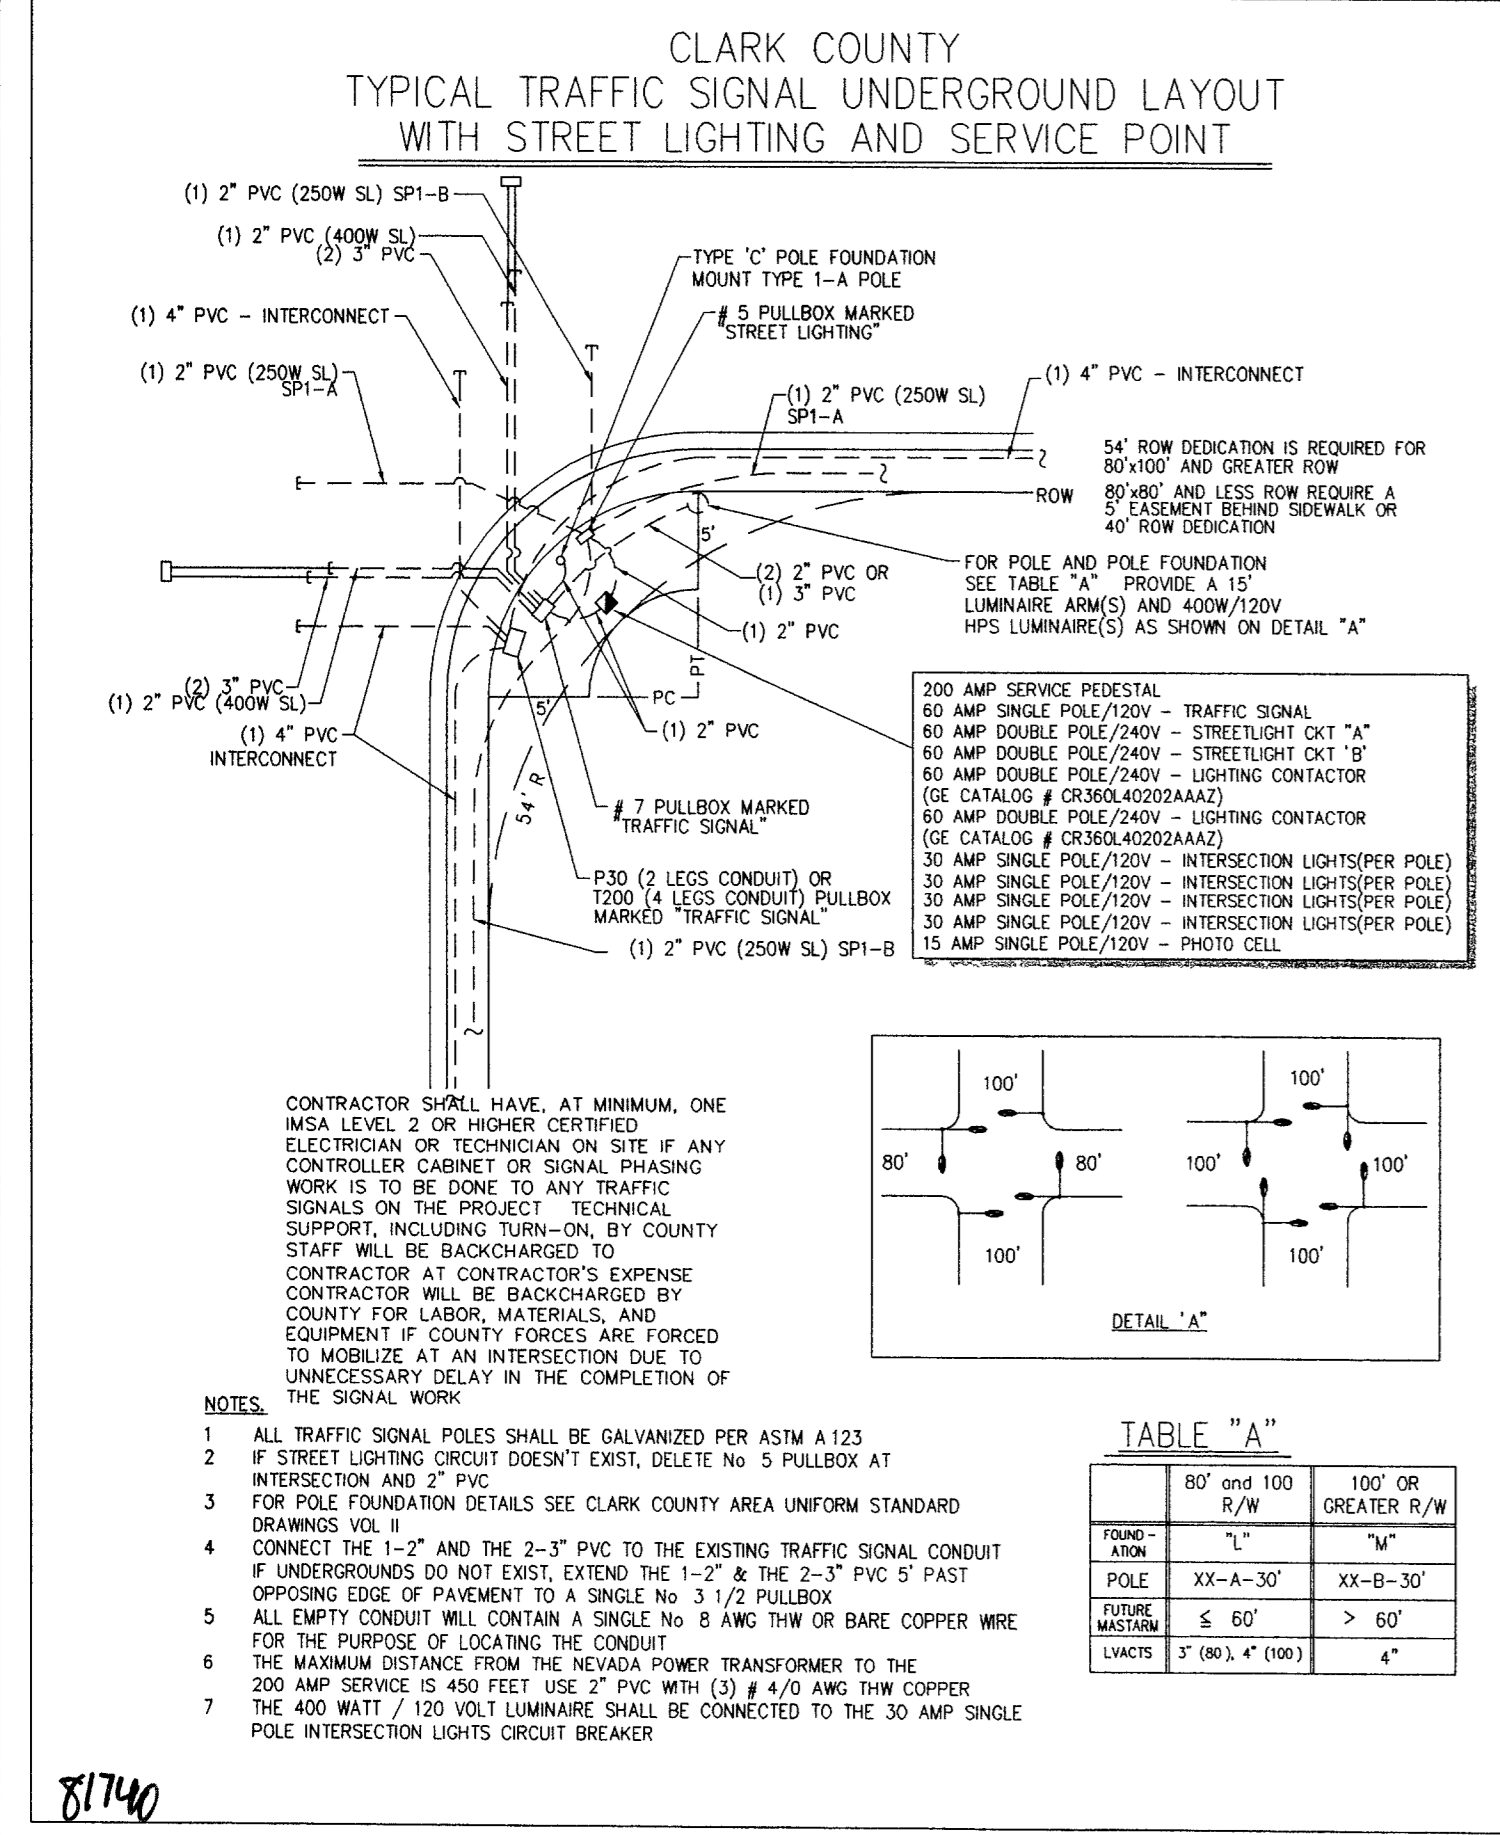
CLARK COUNTY
TYPICAL TRAFFIC SIGNAL UNDERGROUND LAYOUT
WITH STREET LIGHTING AND SERVICE POINT

(1) 2" PVC (250W SL) SP1-B
(1) 2" PVC (400W SL)
(2) 3" PVC
(1) 4" PVC - INTERCONNECT
(1) 2" PVC (250W SL) SP1-A
TYPE 'C' POLE FOUNDATION MOUNT TYPE 1-A POLE
# 5 PULLBOX MARKED "STREET LIGHTING"
(1) 2" PVC (250W SL) SP1-A
(1) 4" PVC - INTERCONNECT
54' ROW DEDICATION IS REQUIRED FOR 80'x100' AND GREATER ROW
ROW
80'x80' AND LESS ROW REQUIRE A 5' EASEMENT BEHIND SIDEWALK OR 40' ROW DEDICATION
5'
FOR POLE AND POLE FOUNDATION SEE TABLE "A" PROVIDE A 15' LUMINAIRE ARM(S) AND 400W/120V HPS LUMINAIRE(S) AS SHOWN ON DETAIL "A"
(2) 2" PVC OR (1) 3" PVC
(1) 2" PVC
PT
PC
(2) 3" PVC
(1) 2" PVC (400W SL)
(1) 4" PVC INTERCONNECT
5'
(1) 2" PVC
54' R
# 7 PULLBOX MARKED "TRAFFIC SIGNAL"
P30 (2 LEGS CONDUIT) OR T200 (4 LEGS CONDUIT) PULLBOX MARKED "TRAFFIC SIGNAL"
(1) 2" PVC (250W SL) SP1-B

200 AMP SERVICE PEDESTAL
60 AMP SINGLE POLE/120V - TRAFFIC SIGNAL
60 AMP DOUBLE POLE/240V - STREETLIGHT CKT "A"
60 AMP DOUBLE POLE/240V - STREETLIGHT CKT 'B'
60 AMP DOUBLE POLE/240V - LIGHTING CONTACTOR
(GE CATALOG # CR360L40202AAAZ)
60 AMP DOUBLE POLE/240V - LIGHTING CONTACTOR
(GE CATALOG # CR360L40202AAAZ)
30 AMP SINGLE POLE/120V - INTERSECTION LIGHTS(PER POLE)
30 AMP SINGLE POLE/120V - INTERSECTION LIGHTS(PER POLE)
30 AMP SINGLE POLE/120V - INTERSECTION LIGHTS(PER POLE)
30 AMP SINGLE POLE/120V - INTERSECTION LIGHTS(PER POLE)
15 AMP SINGLE POLE/120V - PHOTO CELL

CONTRACTOR SHALL HAVE, AT MINIMUM, ONE IMSA LEVEL 2 OR HIGHER CERTIFIED ELECTRICIAN OR TECHNICIAN ON SITE IF ANY CONTROLLER CABINET OR SIGNAL PHASING WORK IS TO BE DONE TO ANY TRAFFIC SIGNALS ON THE PROJECT TECHNICAL SUPPORT, INCLUDING TURN-ON, BY COUNTY STAFF WILL BE BACKCHARGED TO CONTRACTOR AT CONTRACTOR'S EXPENSE CONTRACTOR WILL BE BACKCHARGED BY COUNTY FOR LABOR, MATERIALS, AND EQUIPMENT IF COUNTY FORCES ARE FORCED TO MOBILIZE AT AN INTERSECTION DUE TO UNNECESSARY DELAY IN THE COMPLETION OF THE SIGNAL WORK

100' 80' 80' 100' 100' 100' 100' 100'
DETAIL 'A'

NOTES.
1 ALL TRAFFIC SIGNAL POLES SHALL BE GALVANIZED PER ASTM A 123
2 IF STREET LIGHTING CIRCUIT DOESN'T EXIST, DELETE No 5 PULLBOX AT INTERSECTION AND 2" PVC
3 FOR POLE FOUNDATION DETAILS SEE CLARK COUNTY AREA UNIFORM STANDARD DRAWINGS VOL II
4 CONNECT THE 1-2" AND THE 2-3" PVC TO THE EXISTING TRAFFIC SIGNAL CONDUIT IF UNDERGROUNDS DO NOT EXIST, EXTEND THE 1-2" & THE 2-3" PVC 5' PAST OPPOSING EDGE OF PAVEMENT TO A SINGLE No 3 1/2 PULLBOX
5 ALL EMPTY CONDUIT WILL CONTAIN A SINGLE No 8 AWG THW OR BARE COPPER WIRE FOR THE PURPOSE OF LOCATING THE CONDUIT
6 THE MAXIMUM DISTANCE FROM THE NEVADA POWER TRANSFORMER TO THE 200 AMP SERVICE IS 450 FEET USE 2" PVC WITH (3) # 4/0 AWG THW COPPER
7 THE 400 WATT / 120 VOLT LUMINAIRE SHALL BE CONNECTED TO THE 30 AMP SINGLE POLE INTERSECTION LIGHTS CIRCUIT BREAKER

TABLE "A"
| | 80' and 100 R/W | 100' OR GREATER R/W |
|---|---|---|
| FOUND-ATION | "L" | "M" |
| POLE | XX-A-30' | XX-B-30' |
| FUTURE MASTARM | ≤ 60' | > 60' |
| LVACTS | 3" (80), 4" (100) | 4" |

81740